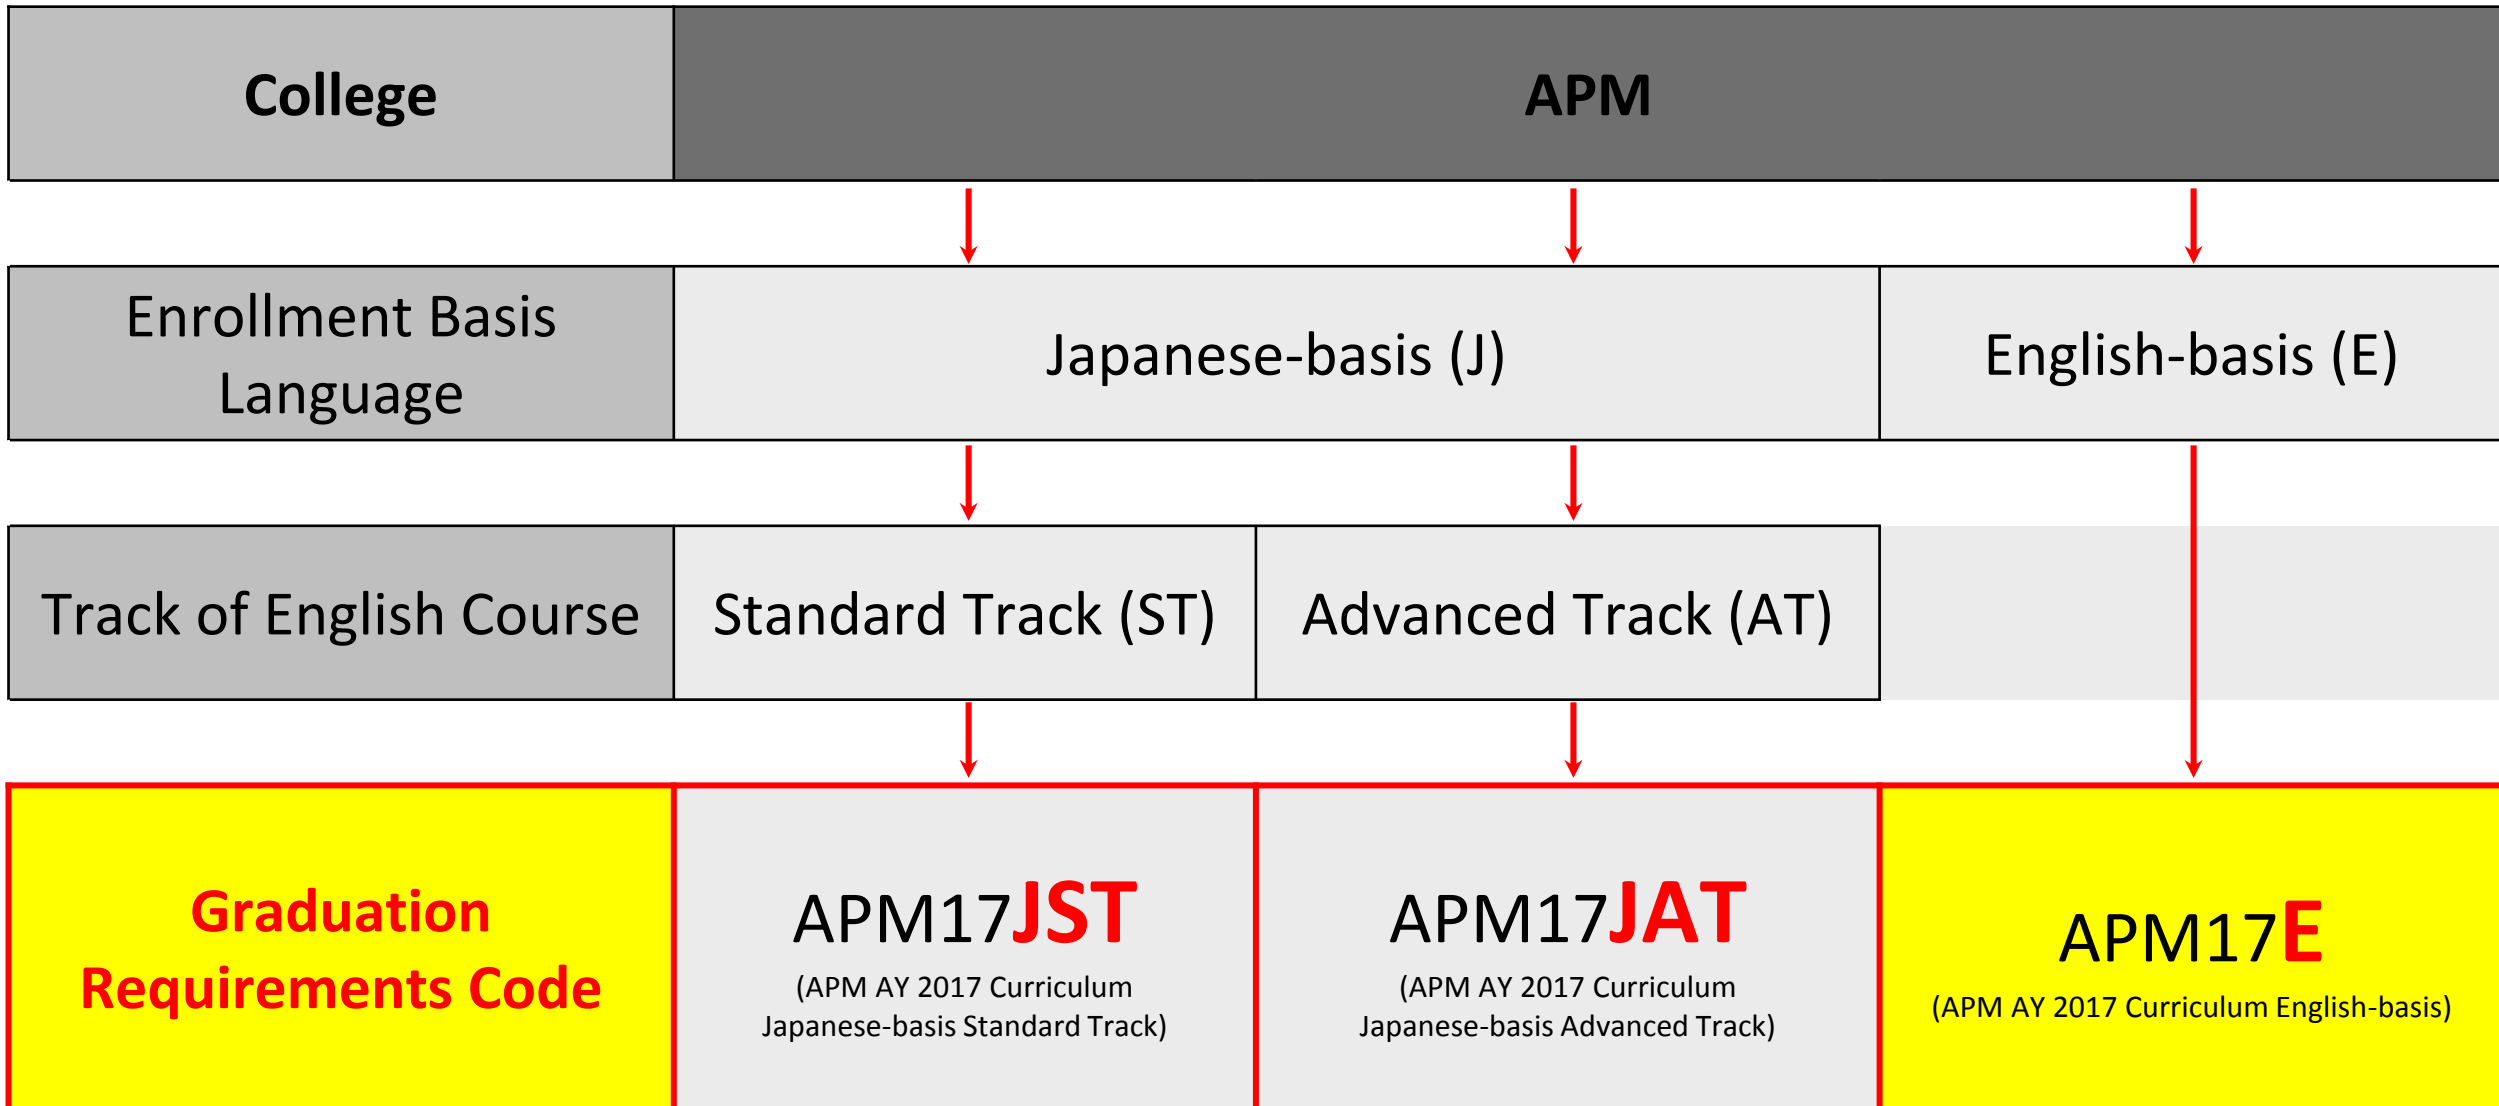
| College | APM | | |
|---|---|---|---|
| Enrollment Basis Language | Japanese-basis (J) | | English-basis (E) |
| Track of English Course | Standard Track (ST) | Advanced Track (AT) | |
| Graduation Requirements Code | APM17JST (APM AY 2017 Curriculum Japanese-basis Standard Track) | APM17JAT (APM AY 2017 Curriculum Japanese-basis Advanced Track) | APM17E (APM AY 2017 Curriculum English-basis) |